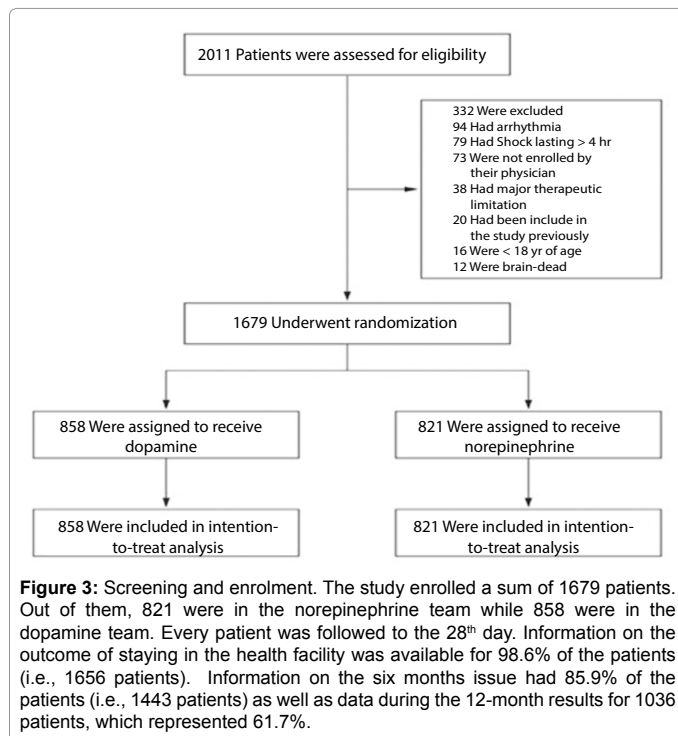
2011 Patients were assessed for eligibility

332 Were excluded
94 Had arrhythmia
79 Had Shock lasting > 4 hr
73 Were not enrolled by their physician
38 Had major therapeutic limitation
20 Had been include in the study previously
16 Were < 18 yr of age
12 Were brain-dead

1679 Underwent randomization

858 Were assigned to receive dopamine

821 Were assigned to receive norepinephrine

858 Were included in intention-to-treat analysis

821 Were included in intention-to-treat analysis

**Figure 3:** Screening and enrolment. The study enrolled a sum of 1679 patients. Out of them, 821 were in the norepinephrine team while 858 were in the dopamine team. Every patient was followed to the 28$^{th}$ day. Information on the outcome of staying in the health facility was available for 98.6% of the patients (i.e., 1656 patients). Information on the six months issue had 85.9% of the patients (i.e., 1443 patients) as well as data during the 12-month results for 1036 patients, which represented 61.7%.